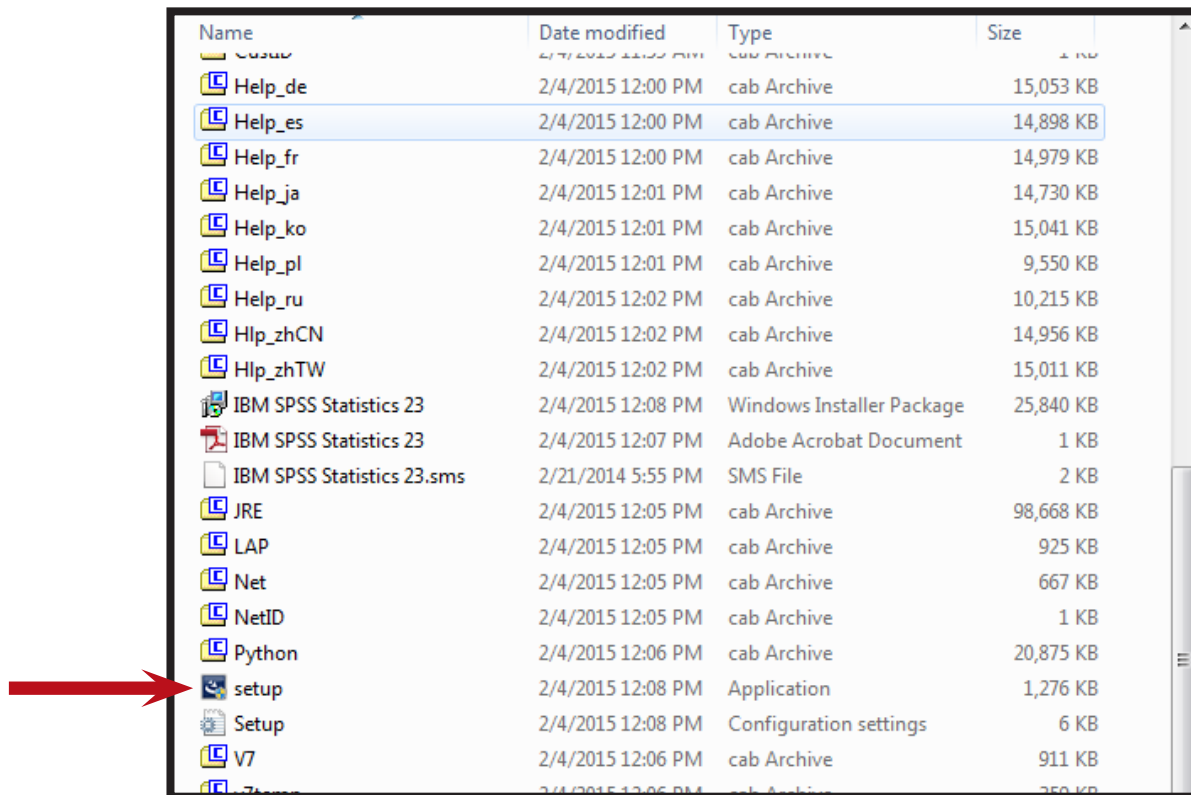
| Name | Date modified | Type | Size |
|---|---|---|---|
| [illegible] | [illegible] | cab Archive | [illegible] |
| Help_de | 2/4/2015 12:00 PM | cab Archive | 15,053 KB |
| Help_es | 2/4/2015 12:00 PM | cab Archive | 14,898 KB |
| Help_fr | 2/4/2015 12:00 PM | cab Archive | 14,979 KB |
| Help_ja | 2/4/2015 12:01 PM | cab Archive | 14,730 KB |
| Help_ko | 2/4/2015 12:01 PM | cab Archive | 15,041 KB |
| Help_pl | 2/4/2015 12:01 PM | cab Archive | 9,550 KB |
| Help_ru | 2/4/2015 12:02 PM | cab Archive | 10,215 KB |
| Hlp_zhCN | 2/4/2015 12:02 PM | cab Archive | 14,956 KB |
| Hlp_zhTW | 2/4/2015 12:02 PM | cab Archive | 15,011 KB |
| IBM SPSS Statistics 23 | 2/4/2015 12:08 PM | Windows Installer Package | 25,840 KB |
| IBM SPSS Statistics 23 | 2/4/2015 12:07 PM | Adobe Acrobat Document | 1 KB |
| IBM SPSS Statistics 23.sms | 2/21/2014 5:55 PM | SMS File | 2 KB |
| JRE | 2/4/2015 12:05 PM | cab Archive | 98,668 KB |
| LAP | 2/4/2015 12:05 PM | cab Archive | 925 KB |
| Net | 2/4/2015 12:05 PM | cab Archive | 667 KB |
| NetID | 2/4/2015 12:05 PM | cab Archive | 1 KB |
| Python | 2/4/2015 12:06 PM | cab Archive | 20,875 KB |
| setup | 2/4/2015 12:08 PM | Application | 1,276 KB |
| Setup | 2/4/2015 12:08 PM | Configuration settings | 6 KB |
| V7 | 2/4/2015 12:06 PM | cab Archive | 911 KB |
| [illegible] | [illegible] | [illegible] | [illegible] |